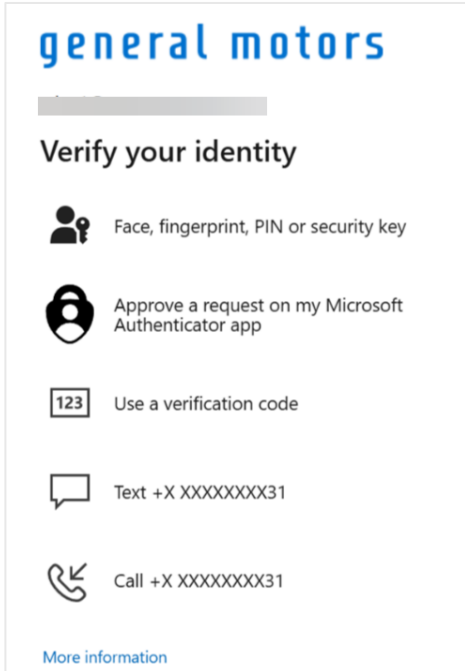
general motors

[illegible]

Verify your identity

Face, fingerprint, PIN or security key

Approve a request on my Microsoft Authenticator app

123

Use a verification code

Text +X XXXXXXXX31

Call +X XXXXXXXX31

More information